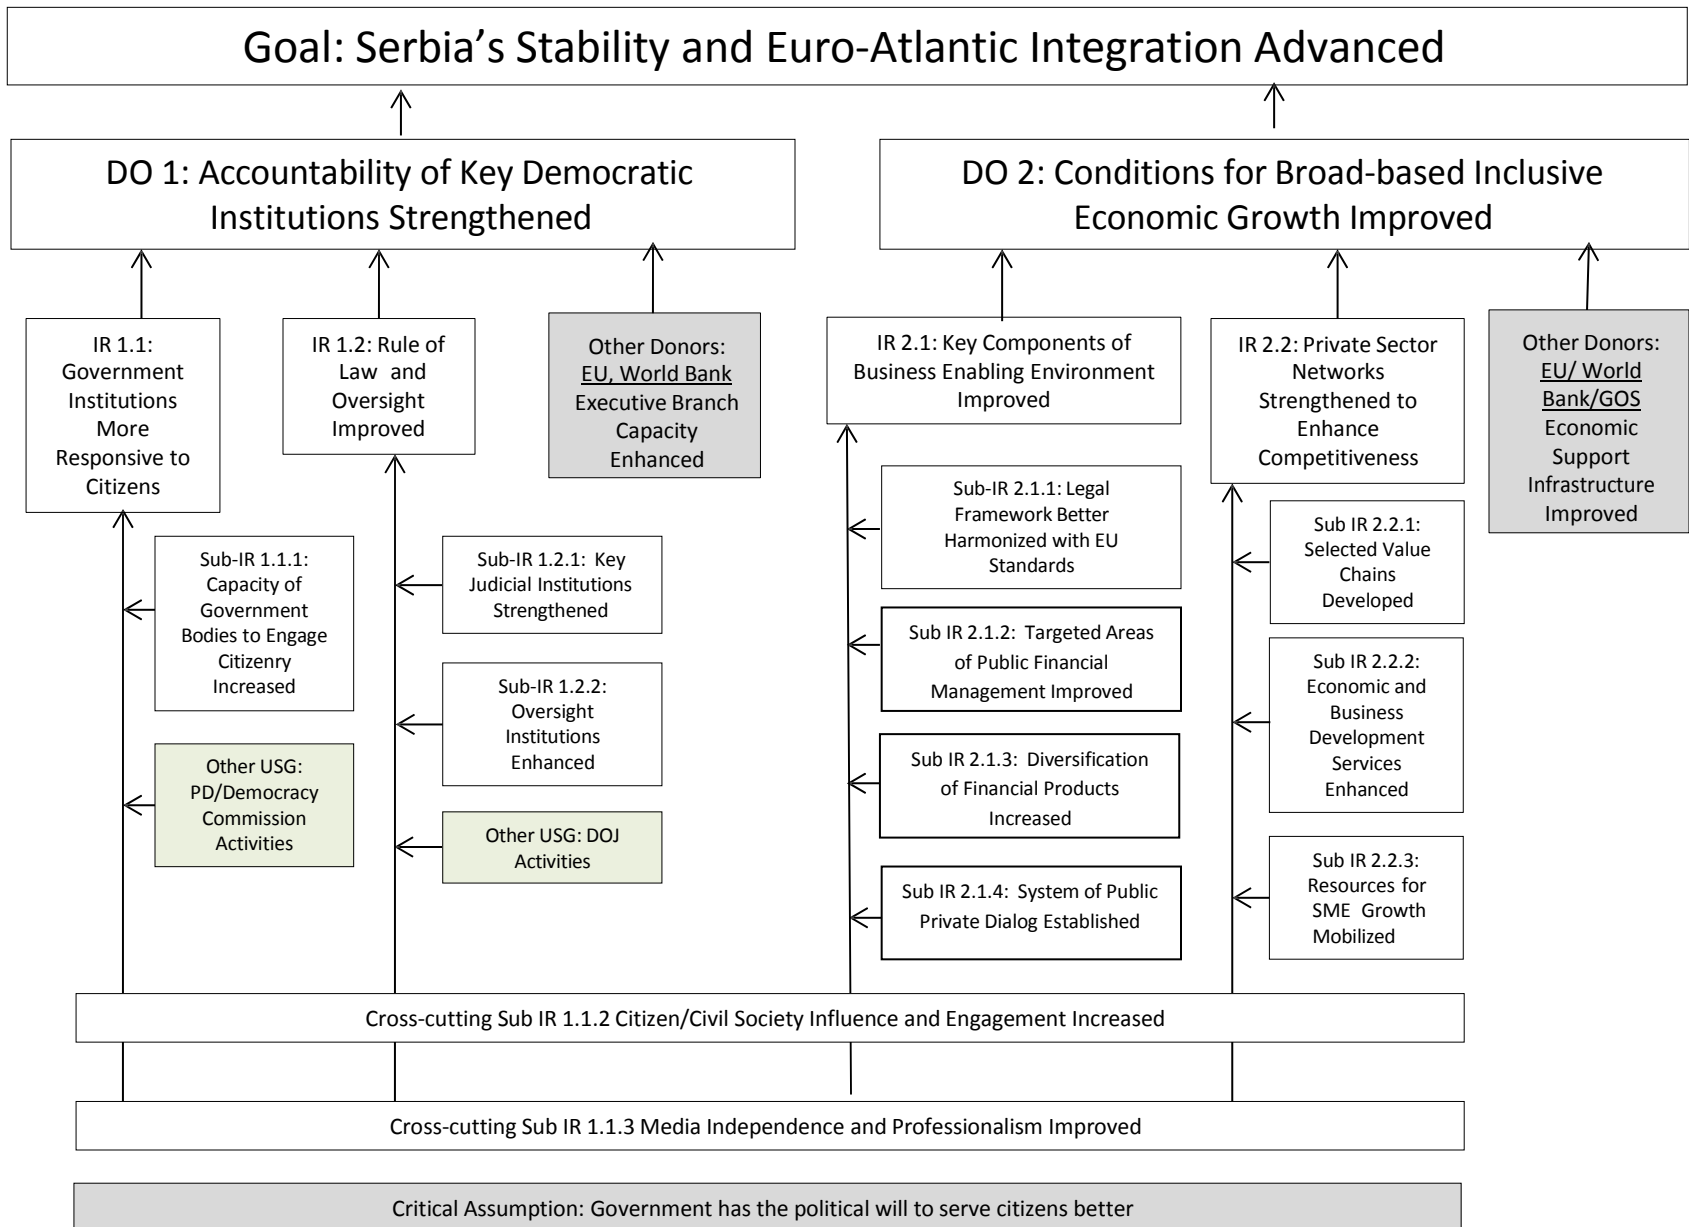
Goal: Serbia's Stability and Euro-Atlantic Integration Advanced

DO 1: Accountability of Key Democratic Institutions Strengthened

DO 2: Conditions for Broad-based Inclusive Economic Growth Improved

IR 1.1: Government Institutions More Responsive to Citizens

IR 1.2: Rule of Law and Oversight Improved

Other Donors: EU, World Bank Executive Branch Capacity Enhanced

IR 2.1: Key Components of Business Enabling Environment Improved

IR 2.2: Private Sector Networks Strengthened to Enhance Competitiveness

Other Donors: EU/ World Bank/GOS Economic Support Infrastructure Improved

Sub-IR 1.1.1: Capacity of Government Bodies to Engage Citizenry Increased

Other USG: PD/Democracy Commission Activities

Sub-IR 1.2.1: Key Judicial Institutions Strengthened

Sub-IR 1.2.2: Oversight Institutions Enhanced

Other USG: DOJ Activities

Sub-IR 2.1.1: Legal Framework Better Harmonized with EU Standards

Sub IR 2.1.2: Targeted Areas of Public Financial Management Improved

Sub IR 2.1.3: Diversification of Financial Products Increased

Sub IR 2.1.4: System of Public Private Dialog Established

Sub IR 2.2.1: Selected Value Chains Developed

Sub IR 2.2.2: Economic and Business Development Services Enhanced

Sub IR 2.2.3: Resources for SME Growth Mobilized

Cross-cutting Sub IR 1.1.2 Citizen/Civil Society Influence and Engagement Increased

Cross-cutting Sub IR 1.1.3 Media Independence and Professionalism Improved

Critical Assumption: Government has the political will to serve citizens better